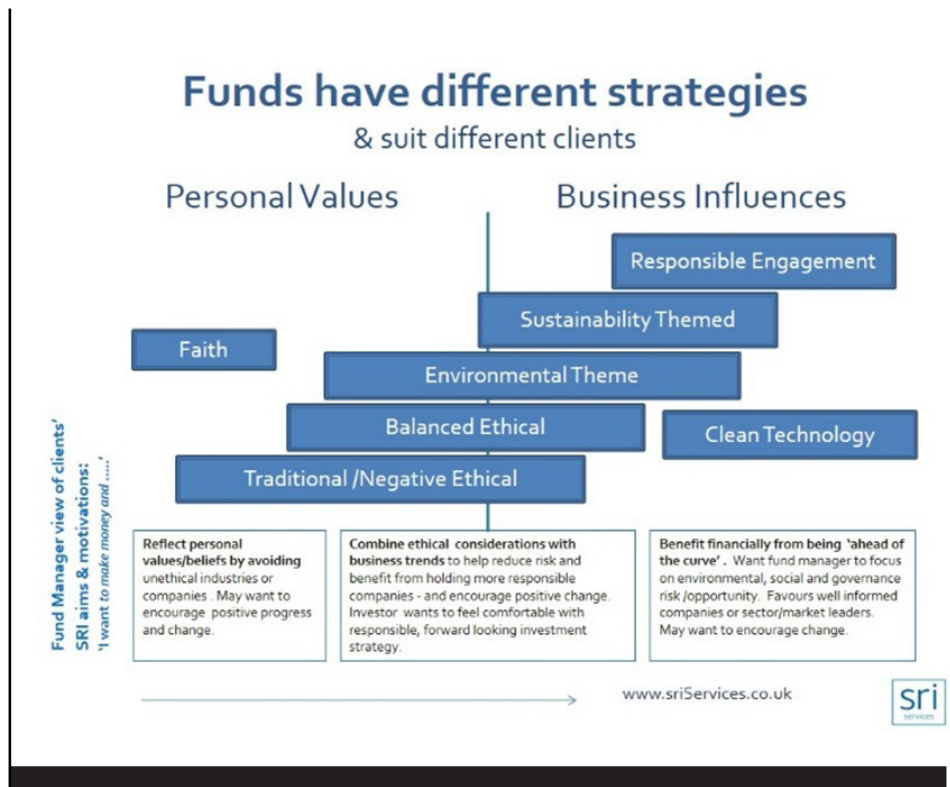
Funds have different strategies
& suit different clients

Personal Values

Business Influences

Responsible Engagement

Sustainability Themed

Faith

Environmental Theme

Balanced Ethical

Clean Technology

Traditional /Negative Ethical

Fund Manager view of clients' SRI aims & motivations: 'I want to make money and .....'

Reflect personal values/beliefs by avoiding unethical industries or companies . May want to encourage positive progress and change.

Combine ethical considerations with business trends to help reduce risk and benefit from holding more responsible companies - and encourage positive change. Investor wants to feel comfortable with responsible, forward looking investment strategy.

Benefit financially from being 'ahead of the curve'. Want fund manager to focus on environmental, social and governance risk /opportunity. Favours well informed companies or sector/market leaders. May want to encourage change.

www.sri5ervices.co.uk

sri
services